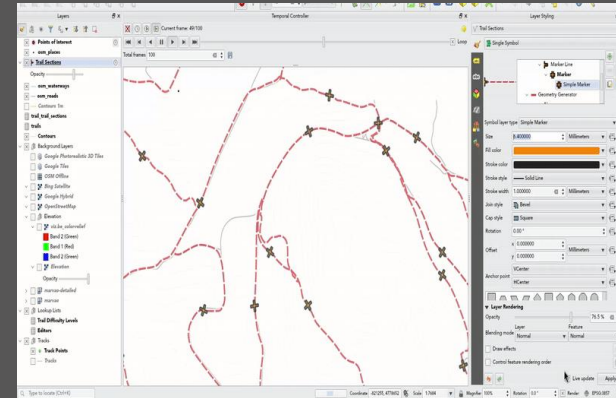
Layers

Points of Interest
osm_places
Trail Sections
Opacity
osm_waterways
osm_roads
Contours 1m
trail_trail_sections
trails
Contours
Background Layers
Google Photorealistic 3D Tiles
Google Tiles
OSM Offline
Bing Satellite
Google Hybrid
OpenStreetMap
Elevation
sls_be_colorrelief
Band 2 (Green)
Band 1 (Red)
Band 2 (Green)
Elevation
Opacity
marvas-detailed
marvas
Lookup Lists
Trail Difficulty Levels
Editors
Tracks
Track Points
Tracks

Temporal Controller
Current frame: 49/100
Loop
Total frames 100

Layer Styling
Trail Sections
Single Symbol
Marker Line
Marker
Simple Marker
Geometry Generator
Symbol layer type Simple Marker
Size 8.400000 Millimeters
Fill color
Stroke color
Stroke style Solid Line
Stroke width 1.000000 Millimeters
Join style Bevel
Cap style Square
Rotation 0.00 °
Offset x 0.000000
y 0.000000
Millimeters
Anchor point VCenter
HCenter
Layer Rendering
Opacity 76.5 %
Blending mode Layer Normal Feature Normal
Draw effects
Control feature rendering order
Live update Apply

Type to locate (Ctrl+K)
Coordinate 421205,4776652 Scale 1:7444 Magnifier 100% Rotation 0.0 ° Render EPSG:3857